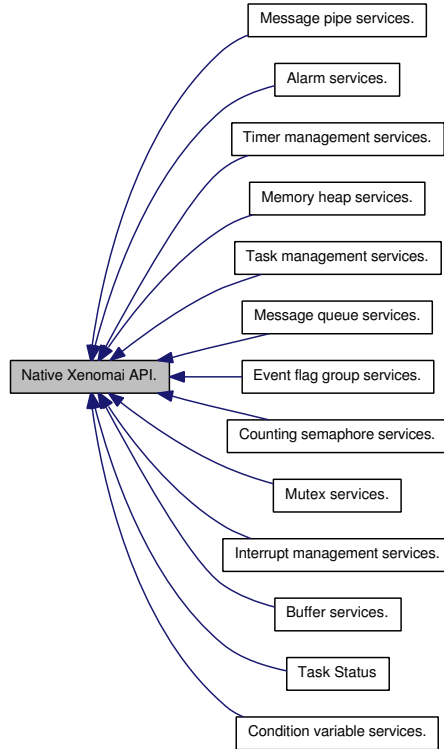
Message pipe services.

Alarm services.

Timer management services.

Memory heap services.

Task management services.

Message queue services.

Native Xenomai API.

Event flag group services.

Counting semaphore services.

Mutex services.

Interrupt management services.

Buffer services.

Task Status

Condition variable services.